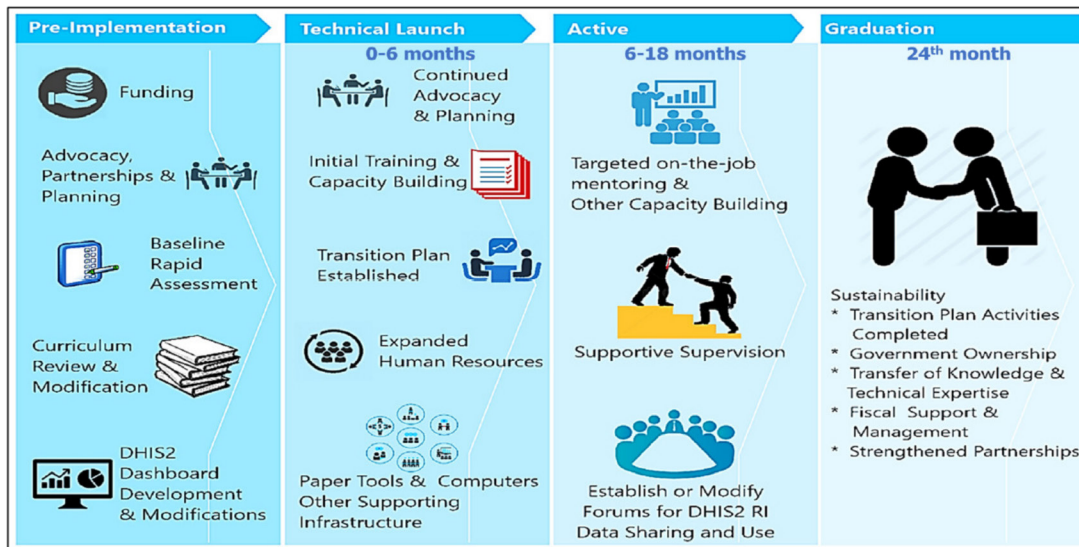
Pre-Implementation

Funding

Advocacy, Partnerships & Planning

Baseline Rapid Assessment

Curriculum Review & Modification

DHIS2 Dashboard Development & Modifications

Technical Launch

0-6 months

Continued Advocacy & Planning

Initial Training & Capacity Building

Transition Plan Established

Expanded Human Resources

Paper Tools & Computers Other Supporting Infrastructure

Active

6-18 months

Targeted on-the-job mentoring & Other Capacity Building

Supportive Supervision

Establish or Modify Forums for DHIS2 RI Data Sharing and Use

Graduation

24$^{th}$ month

Sustainability
* Transition Plan Activities Completed
* Government Ownership
* Transfer of Knowledge & Technical Expertise
* Fiscal Support & Management
* Strengthened Partnerships